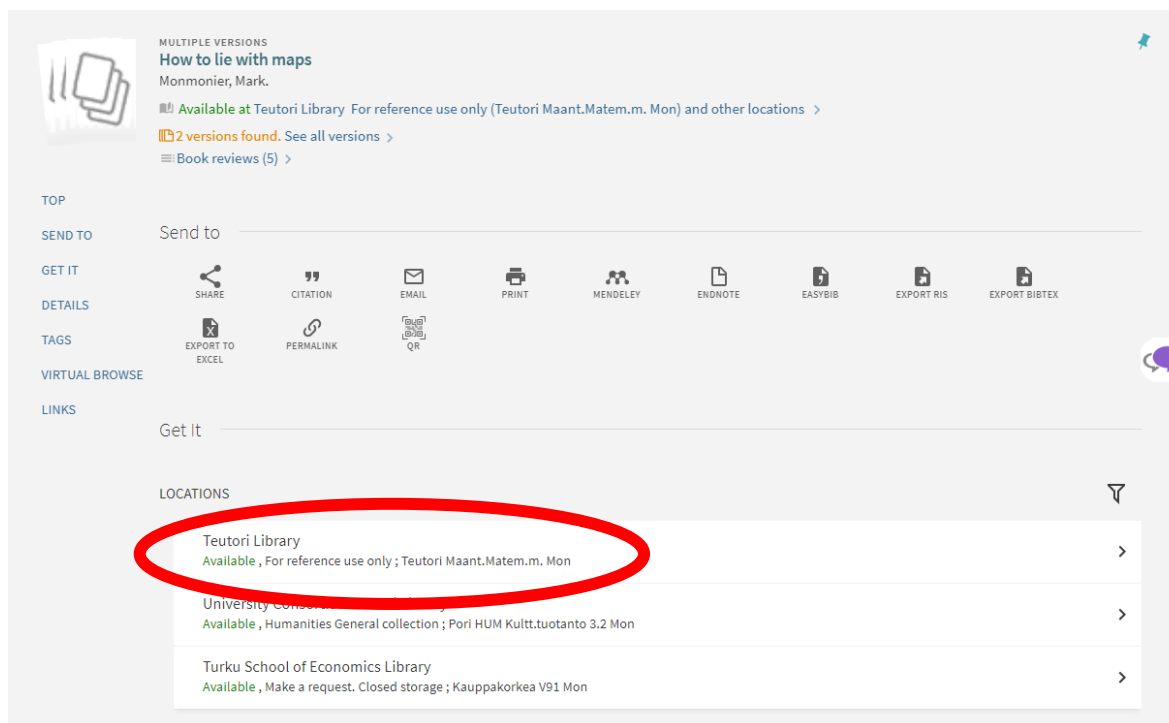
MULTIPLE VERSIONS
How to lie with maps
Monmonier, Mark.
Available at Teutori Library For reference use only (Teutori Maant.Matem.m. Mon) and other locations >
2 versions found. See all versions >
Book reviews (5) >

TOP
SEND TO
GET IT
DETAILS
TAGS
VIRTUAL BROWSE
LINKS

Send to

SHARE
CITATION
EMAIL
PRINT
MENDELEY
ENDNOTE
EASYBIB
EXPORT RIS
EXPORT BIBTEX
EXPORT TO EXCEL
PERMALINK
QR

Get It

LOCATIONS

Teutori Library
Available , For reference use only ; Teutori Maant.Matem.m. Mon

University Consor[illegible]
Available , Humanities General collection ; Pori HUM Kultt.tuotanto 3.2 Mon

Turku School of Economics Library
Available , Make a request. Closed storage ; Kauppakorkea V91 Mon